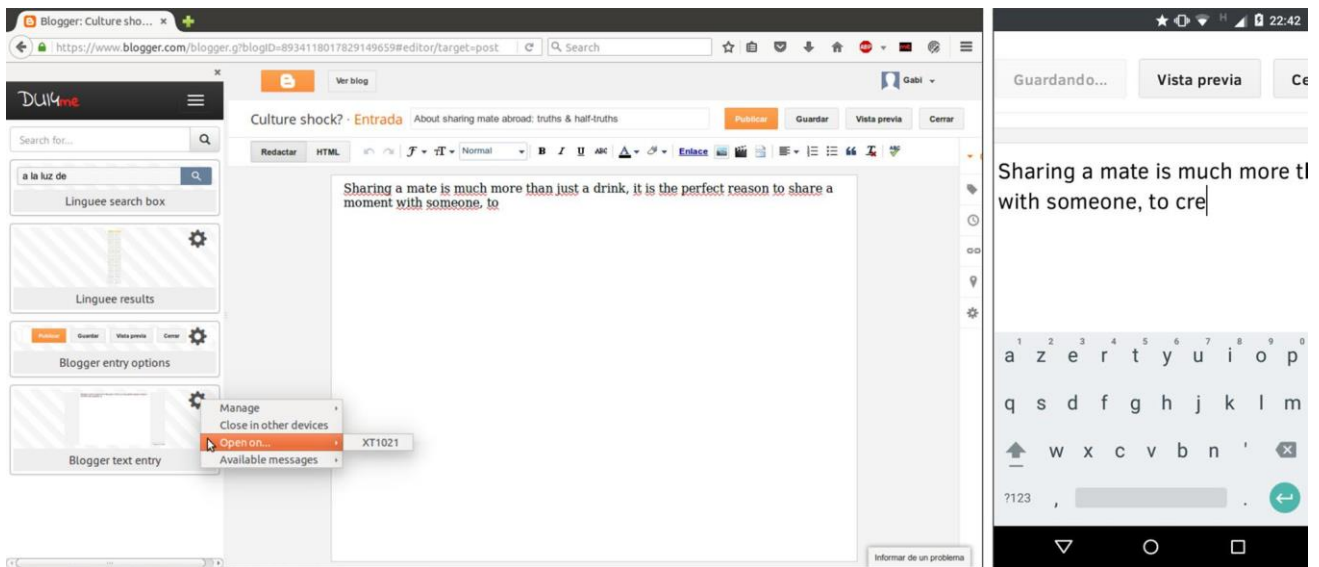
Blogger: Culture sho... ×

https://www.blogger.com/blogger.g?blogID=8934118017829149659#editor/target=post

Search

DUI4me

Search for...

a la luz de

Linguee search box

Linguee results

Publicar Guardar Vista previa Cerrar

Blogger entry options

Blogger text entry

Manage
Close in other devices
Open on...
Available messages

XT1021

Ver blog

Gabi

Culture shock? · Entrada

About sharing mate abroad: truths & half-truths

Publicar

Guardar

Vista previa

Cerrar

Redactar HTML

Normal

B I U

Enlace

Sharing a mate is much more than just a drink, it is the perfect reason to share a moment with someone, to

Informar de un problema

22:42

Guardando...

Vista previa

Ce

Sharing a mate is much more t with someone, to cre

a z e r t y u i o p

q s d f g h j k l m

w x c v b n '

?123 , .